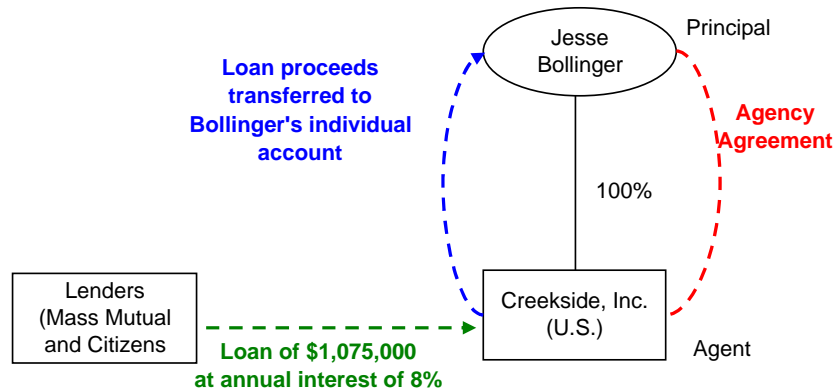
Jesse Bollinger

Principal

Loan proceeds transferred to Bollinger's individual account

Agency Agreement

100%

Lenders (Mass Mutual and Citizens

Creekside, Inc. (U.S.)

Agent

Loan of $1,075,000 at annual interest of 8%